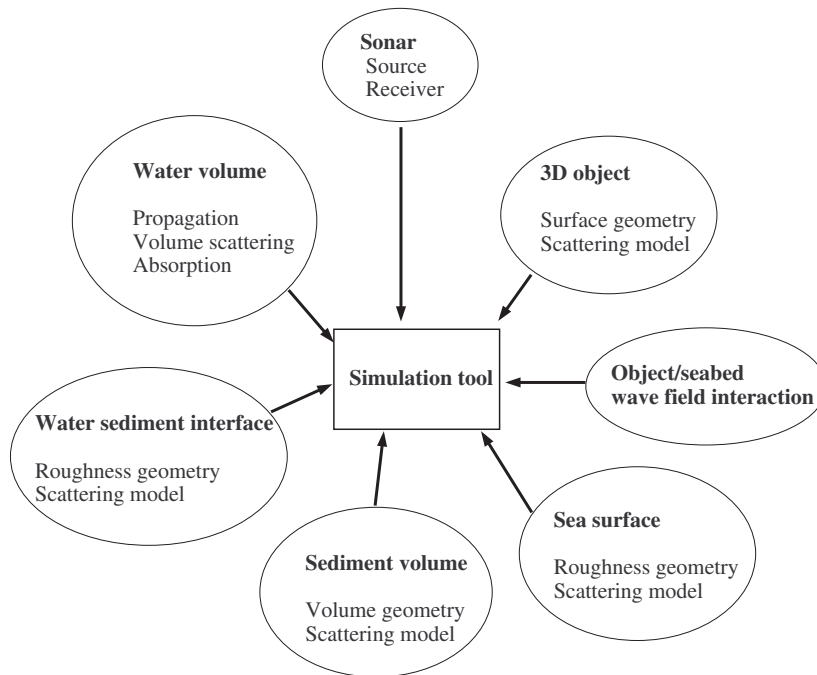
Sonar
Source
Receiver

Water volume

Propagation
Volume scattering
Absorption

3D object

Surface geometry
Scattering model

Simulation tool

Object/seabed
wave field interaction

Water sediment interface

Roughness geometry
Scattering model

Sea surface

Roughness geometry
Scattering model

Sediment volume

Volume geometry
Scattering model